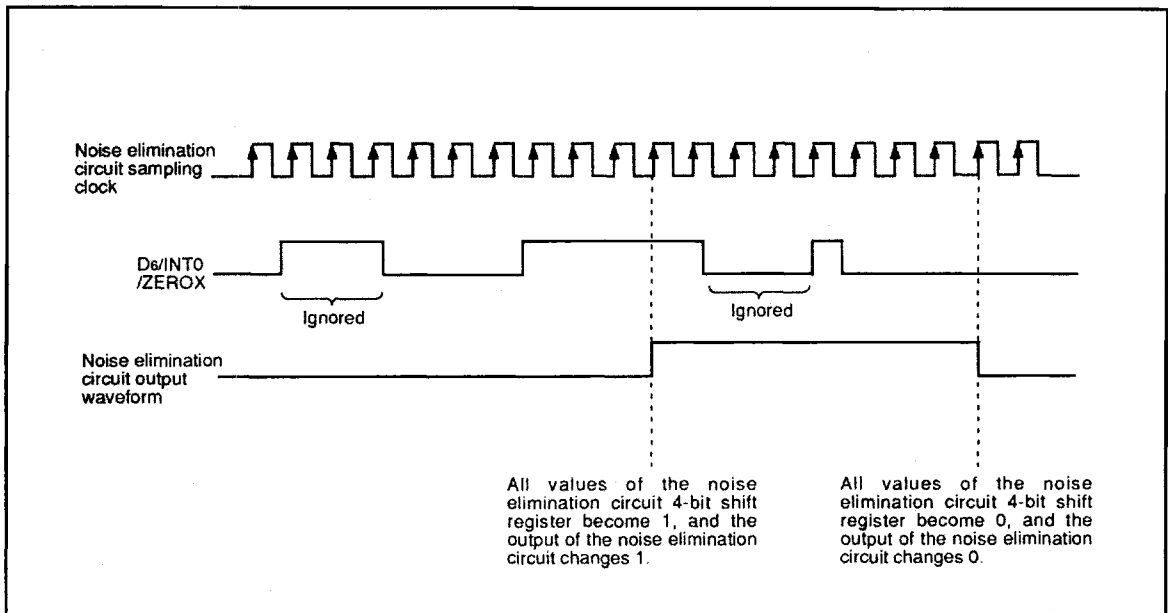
Noise elimination circuit sampling clock

$D_6$/INT0 /ZEROX

Ignored

Ignored

Noise elimination circuit output waveform

All values of the noise elimination circuit 4-bit shift register become 1, and the output of the noise elimination circuit changes 1.

All values of the noise elimination circuit 4-bit shift register become 0, and the output of the noise elimination circuit changes 0.